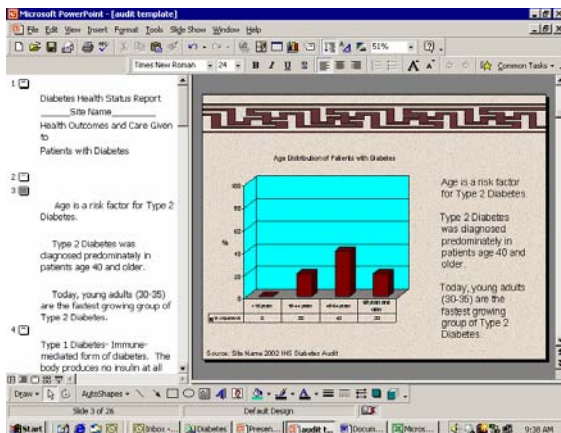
Microsoft PowerPoint - [audit template]

File Edit View Insert Format Tools Slide Show Window Help

51%

Times New Roman 24 B I U S Common Tasks

1

Diabetes Health Status Report
_____Site Name________
Health Outcomes and Care Given to
Patients with Diabetes

2

3

Age is a risk factor for Type 2 Diabetes.

Type 2 Diabetes was diagnosed predominately in patients age 40 and older.

Today, young adults (30-35) are the fastest growing group of Type 2 Diabetes.

4

Type 1 Diabetes- Immune-mediated form of diabetes. The body produces no insulin at all

Age Distribution of Patients with Diabetes

100
80
60
%
40
20
0

| | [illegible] | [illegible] | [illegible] | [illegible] |
|---|---|---|---|---|
| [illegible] | 0 | 20 | 40 | 20 |

Source: Site Name 2002 IHS Diabetes Audit

Age is a risk factor for Type 2 Diabetes.

Type 2 Diabetes was diagnosed predominately in patients age 40 and older.

Today, young adults (30-35) are the fastest growing group of Type 2 Diabetes.

Draw AutoShapes

Slide 3 of 26 Default Design

Start Inbox - ... Diabetes Presen... audit t... Docum... Micros... 9:38 AM